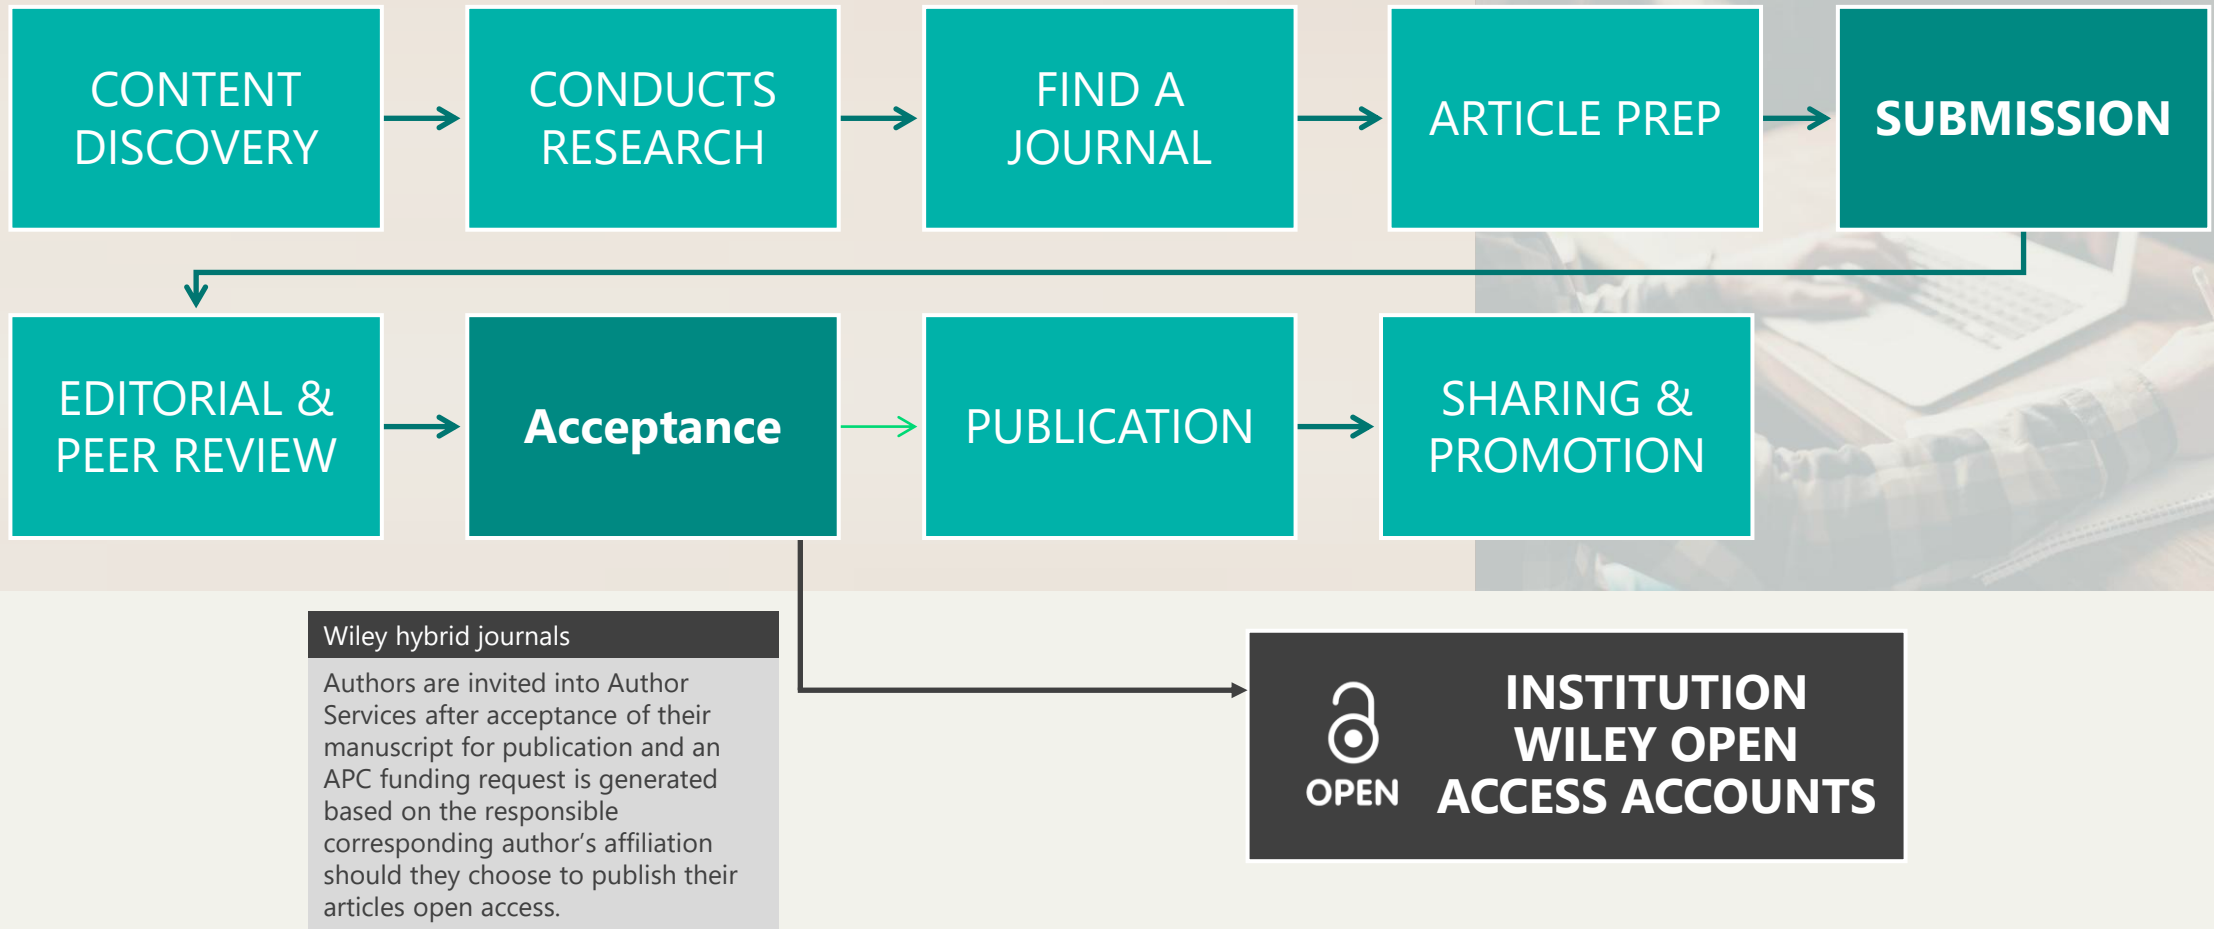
CONTENT DISCOVERY

CONDUCTS RESEARCH

FIND A JOURNAL

ARTICLE PREP

SUBMISSION

EDITORIAL & PEER REVIEW

Acceptance

PUBLICATION

SHARING & PROMOTION

Wiley hybrid journals

Authors are invited into Author Services after acceptance of their manuscript for publication and an APC funding request is generated based on the responsible corresponding author's affiliation should they choose to publish their articles open access.

OPEN

INSTITUTION WILEY OPEN ACCESS ACCOUNTS